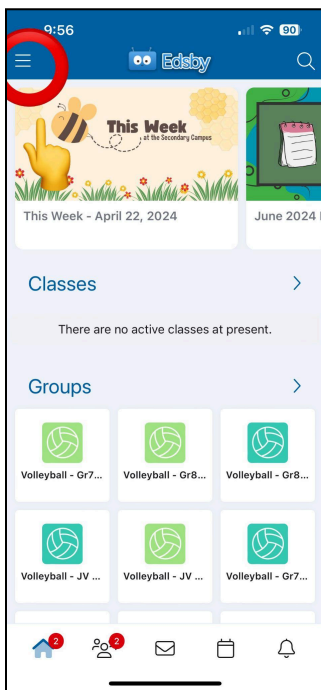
9:56

90

Edsby

This Week
at the Secondary Campus

This Week - April 22, 2024

June 2024

Classes

There are no active classes at present.

Groups

Volleyball - Gr7...

Volleyball - Gr8...

Volleyball - Gr8...

Volleyball - JV ...

Volleyball - JV ...

Volleyball - Gr7...

2

2